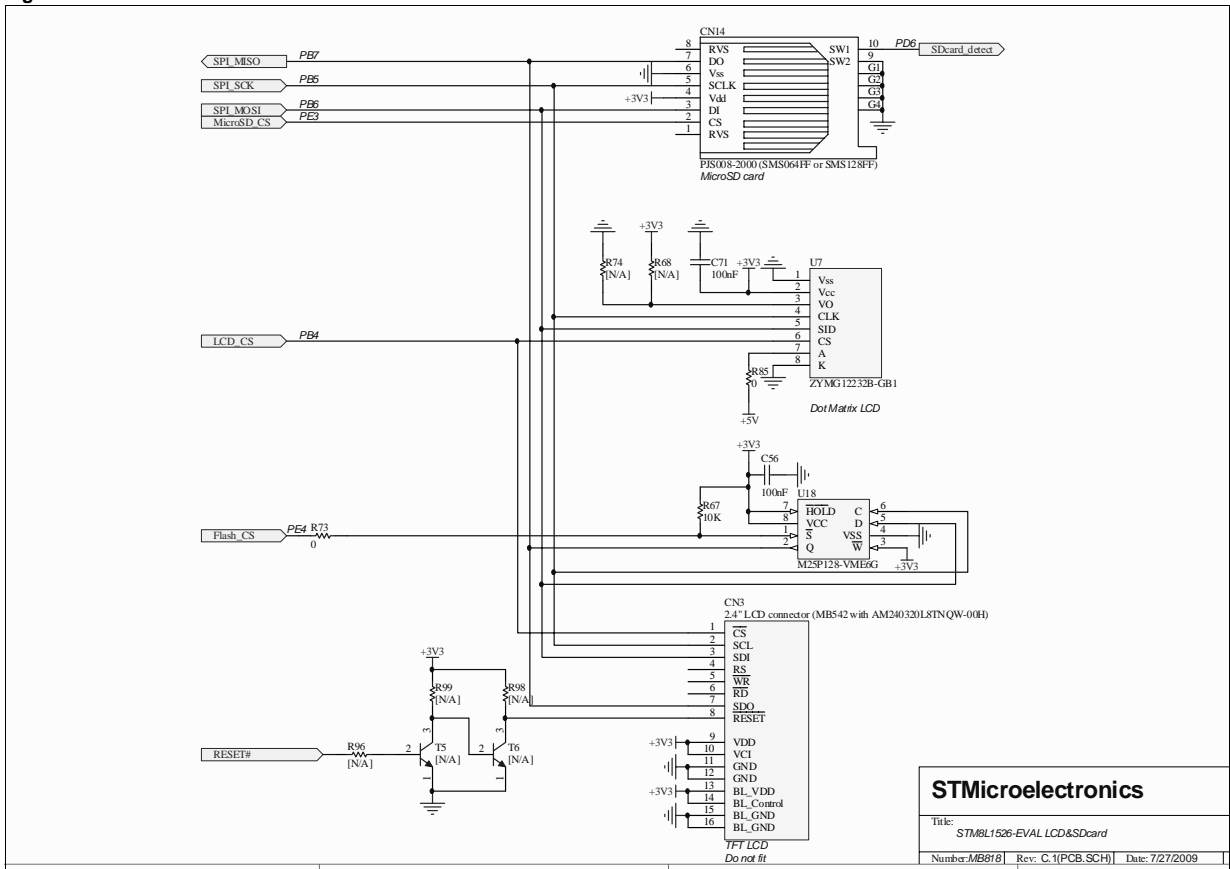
CN14

SPI_MISO PB7
SPI_SCK PB5
SPI_MOSI PB6
MicroSD_CS PE3

8 RVS
7 DO
6 Vss
5 SCLK
+3V3 4 Vdd
3 DI
2 CS
1 RVS

SW1 10 PD6 SDcard_detect
SW2 9
G1
G2
G3
G4

PJS008-2000 (SMS064FF or SMS128FF)
MicroSD card

+3V3
R74 [N/A]
R68 [N/A]
C71 100nF
+3V3
U7
1 Vss
2 Vcc
3 VO
4 CLK
5 SID
6 CS
7 A
8 K
LCD_CS PB4
R85 0
+5V
ZYMG12232B-GB1
Dot Matrix LCD

+3V3
C56 100nF
R67 10K
U18
7 $\overline{HOLD}$
8 VCC
1 $\overline{S}$
2 Q
C 6
D 5
VSS 4
$\overline{W}$ 3
+3V3
Flash_CS PE4 R73 0
M25P128-VME6G

CN3
2.4" LCD connector (MB542 with AM240320L8TNQW-00H)
1 $\overline{CS}$
2 SCL
3 SDI
4 RS
5 $\overline{WR}$
6 $\overline{RD}$
7 SDO
8 $\overline{RESET}$
+3V3 9 VDD
10 VCI
11 GND
12 GND
+3V3 13 BL_VDD
14 BL_Control
15 BL_GND
16 BL_GND
TFT LCD
Do not fit

+3V3
R99 [N/A]
R98 [N/A]
RESET# R96 [N/A]
T5 [N/A]
T6 [N/A]

STMicroelectronics
Title:
STM8L1526-EVAL LCD&SDcard
Number: MB818 Rev: C.1(PCB.SCH) Date: 7/27/2009